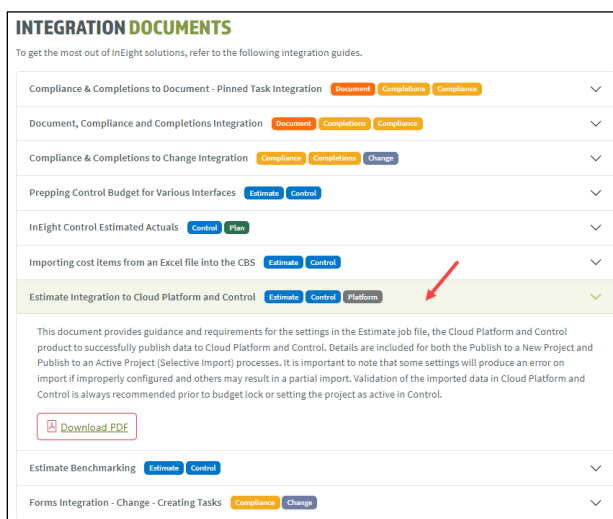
INTEGRATION DOCUMENTS

To get the most out of InEight solutions, refer to the following integration guides.

Compliance & Completions to Document - Pinned Task Integration Document Completions Compliance

Document, Compliance and Completions Integration Document Completions Compliance

Compliance & Completions to Change Integration Compliance Completions Change

Prepping Control Budget for Various Interfaces Estimate Control

InEight Control Estimated Actuals Control Plan

Importing cost items from an Excel file into the CBS Estimate Control

Estimate Integration to Cloud Platform and Control Estimate Control Platform

This document provides guidance and requirements for the settings in the Estimate job file, the Cloud Platform and Control product to successfully publish data to Cloud Platform and Control. Details are included for both the Publish to a New Project and Publish to an Active Project (Selective Import) processes. It is important to note that some settings will produce an error on import if improperly configured and others may result in a partial import. Validation of the imported data in Cloud Platform and Control is always recommended prior to budget lock or setting the project as active in Control.

Download PDF

Estimate Benchmarking Estimate Control

Forms Integration - Change - Creating Tasks Compliance Change